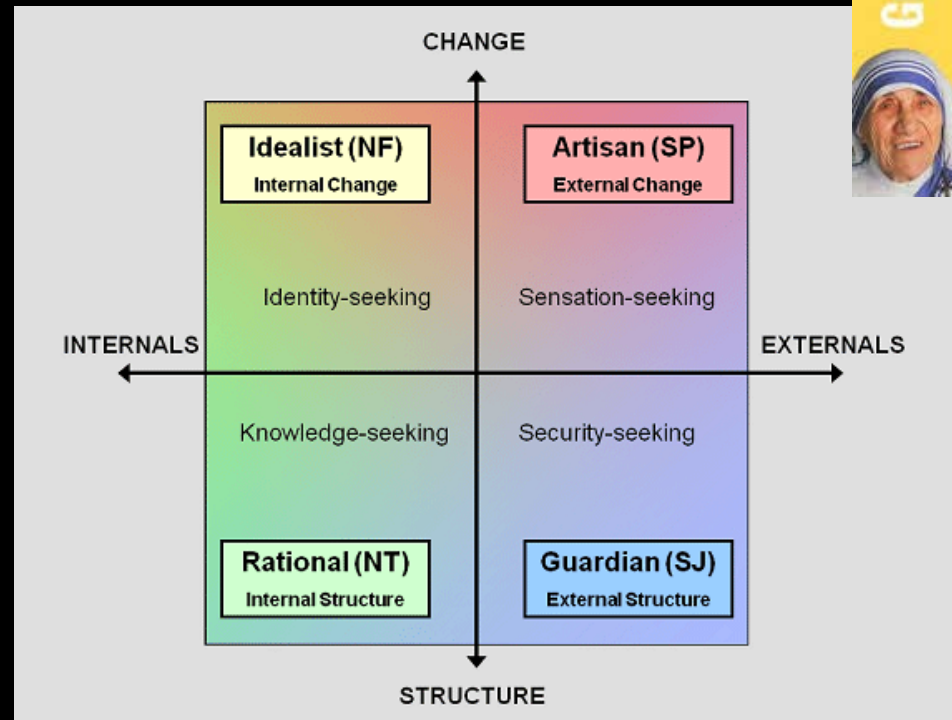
CHANGE

Idealist (NF)
Internal Change

Artisan (SP)
External Change

Identity-seeking

Sensation-seeking

INTERNALS

EXTERNALS

Knowledge-seeking

Security-seeking

Rational (NT)
Internal Structure

Guardian (SJ)
External Structure

STRUCTURE